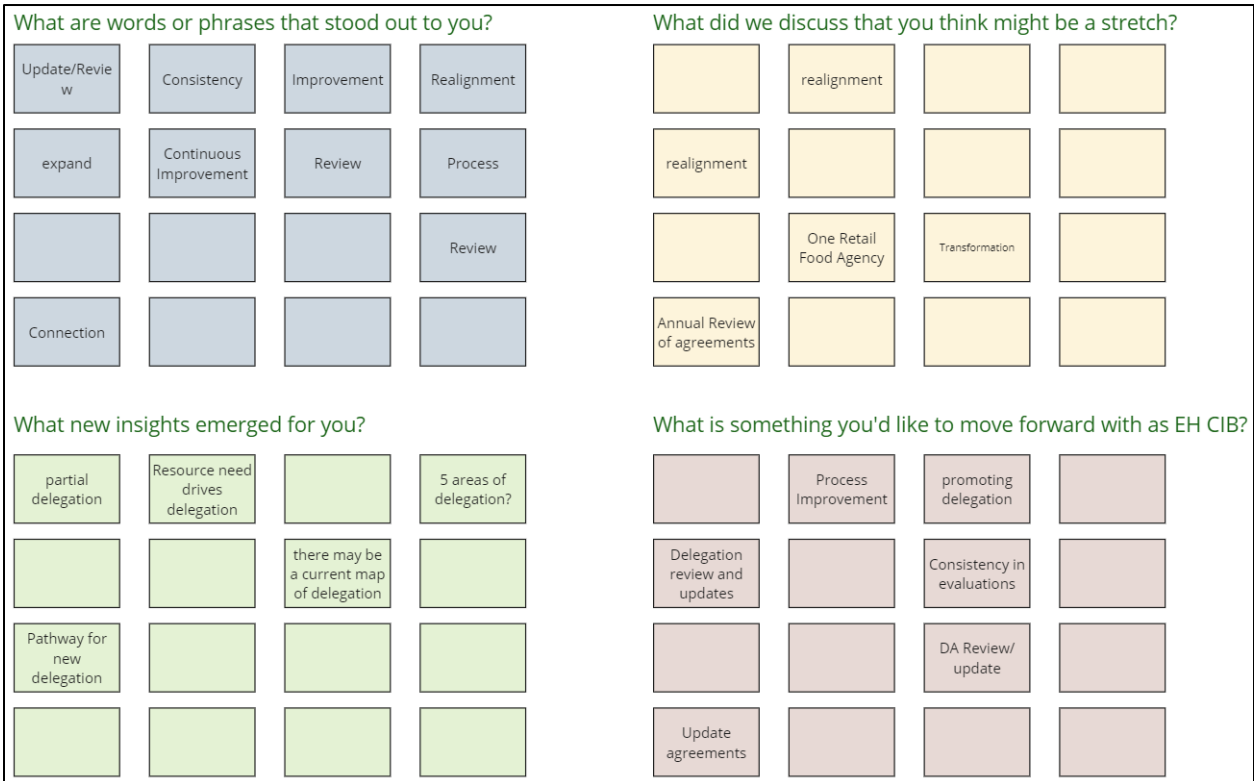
What are words or phrases that stood out to you?

Update/Review

Consistency

Improvement

Realignment

expand

Continuous Improvement

Review

Process

Review

Connection

What did we discuss that you think might be a stretch?

realignment

realignment

One Retail Food Agency

Transformation

Annual Review of agreements

What new insights emerged for you?

partial delegation

Resource need drives delegation

5 areas of delegation?

there may be a current map of delegation

Pathway for new delegation

What is something you'd like to move forward with as EH CIB?

Process Improvement

promoting delegation

Delegation review and updates

Consistency in evaluations

DA Review/ update

Update agreements